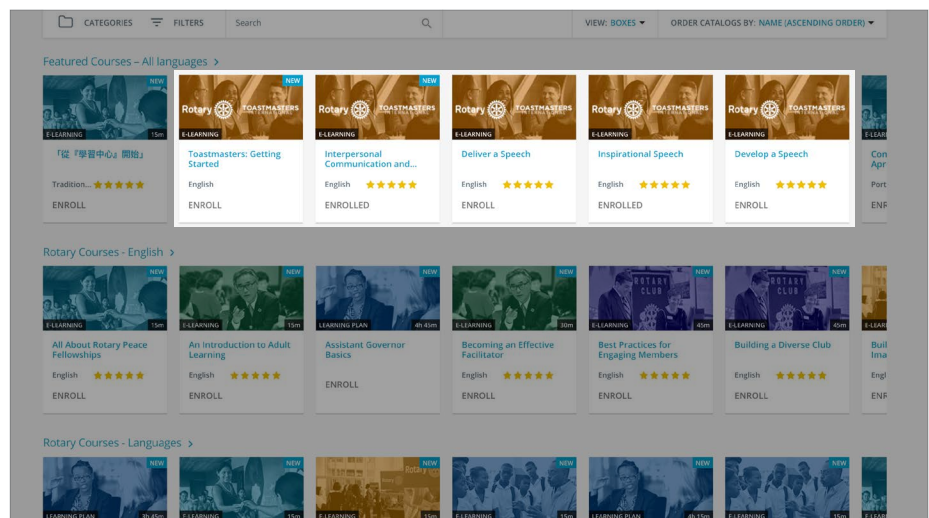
CATEGORIES FILTERS Search

VIEW: BOXES ORDER CATALOGS BY: NAME (ASCENDING ORDER)

Featured Courses – All languages >

NEW
E-LEARNING 15m
「從『學習中心』開始」
Tradition... ★★★★★
ENROLL

NEW
Rotary TOASTMASTERS INTERNATIONAL
E-LEARNING
Toastmasters: Getting Started
English
ENROLL

NEW
Rotary TOASTMASTERS INTERNATIONAL
E-LEARNING
Interpersonal Communication and...
English ★★★★★
ENROLLED

Rotary TOASTMASTERS INTERNATIONAL
E-LEARNING
Deliver a Speech
English ★★★★★
ENROLL

Rotary TOASTMASTERS INTERNATIONAL
E-LEARNING
Inspirational Speech
English ★★★★★
ENROLLED

Rotary TOASTMASTERS INTERNATIONAL
E-LEARNING
Develop a Speech
English ★★★★★
ENROLL

E-LEAR
Con Apr
Port
ENR

Rotary Courses - English >

NEW
E-LEARNING 15m
All About Rotary Peace Fellowships
English ★★★★★
ENROLL

NEW
E-LEARNING 15m
An Introduction to Adult Learning
English ★★★★★
ENROLL

NEW
LEARNING PLAN 4h 45m
Assistant Governor Basics
ENROLL

NEW
E-LEARNING 30m
Becoming an Effective Facilitator
English ★★★★★
ENROLL

NEW
ROTARY CLUB
E-LEARNING 45m
Best Practices for Engaging Members
English ★★★★★
ENROLL

NEW
ROTARY CLUB
E-LEARNING 45m
Building a Diverse Club
English ★★★★★
ENROLL

E-LEAR
Buil Ima
Engl
ENR

Rotary Courses - Languages >

NEW
LEARNING PLAN 3h 45m

NEW
E-LEARNING 15m

NEW
Rotary
E-LEARNING 15m

NEW
E-LEARNING 15m

NEW
E-LEARNING 15m

NEW
E-LEARNING 15m